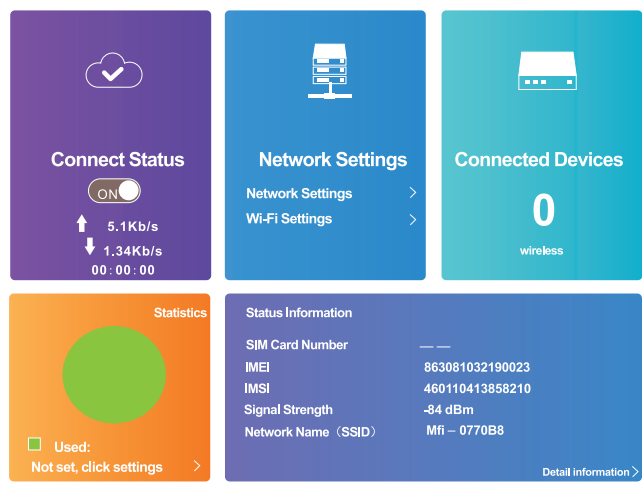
Connect Status

ON

5.1Kb/s

1.34Kb/s

00 : 00 : 00

Network Settings

Network Settings >

Wi-Fi Settings >

Connected Devices

0

wireless

Statistics

Used:

Not set, click settings >

Status Information

| SIM Card Number | — — |
|---|---|
| IMEI | 863081032190023 |
| IMSI | 460110413858210 |
| Signal Strength | -84 dBm |
| Network Name（SSID） | Mfi – 0770B8 |

Detail information >